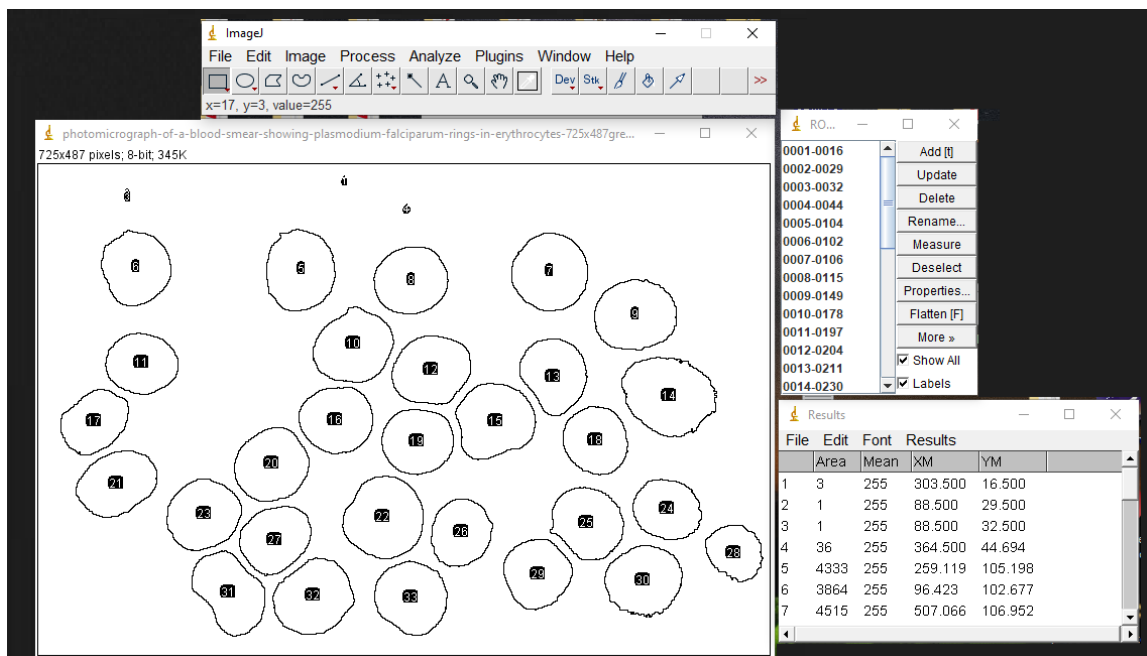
ImageJ
File Edit Image Process Analyze Plugins Window Help
Dev Stk >>
x=17, y=3, value=255

photomicrograph-of-a-blood-smear-showing-plasmodium-falciparum-rings-in-erythrocytes-725x487gre...
725x487 pixels; 8-bit; 345K

3 1 4 6 5 8 7 9 10 11 12 13 14 17 16 19 15 18 20 21 23 22 24 25 26 27 28 29 30 31 32 33

RO...
0001-0016
0002-0029
0003-0032
0004-0044
0005-0104
0006-0102
0007-0106
0008-0115
0009-0149
0010-0178
0011-0197
0012-0204
0013-0211
0014-0230

Add [t]
Update
Delete
Rename...
Measure
Deselect
Properties...
Flatten [F]
More »
Show All
Labels

Results
File Edit Font Results

| | Area | Mean | XM | YM |
|---|---|---|---|---|
| 1 | 3 | 255 | 303.500 | 16.500 |
| 2 | 1 | 255 | 88.500 | 29.500 |
| 3 | 1 | 255 | 88.500 | 32.500 |
| 4 | 36 | 255 | 364.500 | 44.694 |
| 5 | 4333 | 255 | 259.119 | 105.198 |
| 6 | 3864 | 255 | 96.423 | 102.677 |
| 7 | 4515 | 255 | 507.066 | 106.952 |